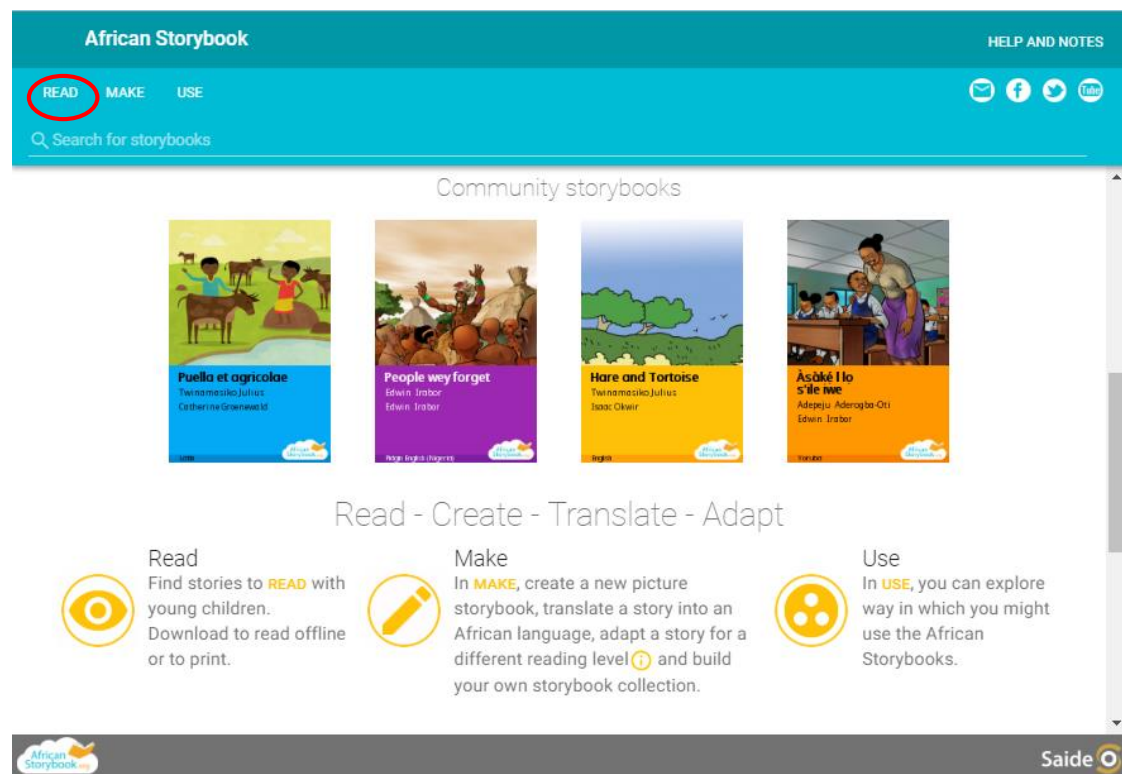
African Storybook

HELP AND NOTES

READ MAKE USE

Search for storybooks

Community storybooks

Puella et agricolae
Twinamasiko Julius
Catherine Groenewald
Latin

People wey forget
Edwin Irabor
Edwin Irabor
Pidgin English (Nigeria)

Hare and Tortoise
Twinamasiko Julius
Isaac Okwir
English

Àsàkè l lo s'ile iwe
Adepeju Aderogba-Oti
Edwin Irabor
Yoruba

Read - Create - Translate - Adapt

Read
Find stories to READ with young children. Download to read offline or to print.

Make
In MAKE, create a new picture storybook, translate a story into an African language, adapt a story for a different reading level and build your own storybook collection.

Use
In USE, you can explore way in which you might use the African Storybooks.

African Storybook.org

Saide